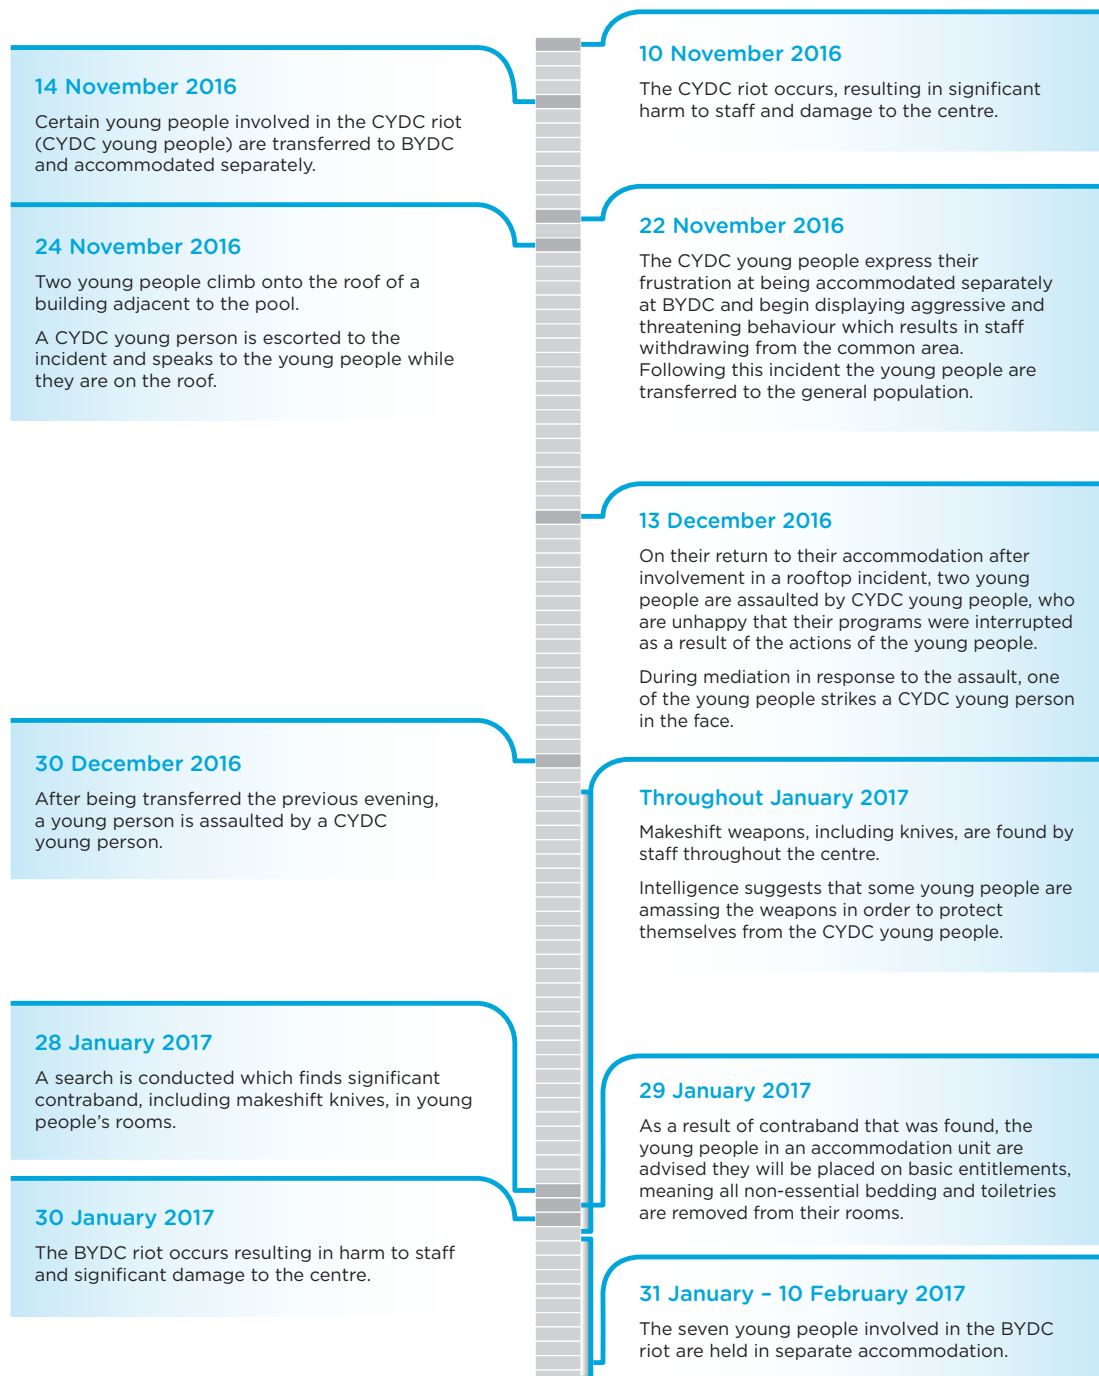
10 November 2016

The CYDC riot occurs, resulting in significant harm to staff and damage to the centre.

14 November 2016

Certain young people involved in the CYDC riot (CYDC young people) are transferred to BYDC and accommodated separately.

22 November 2016

The CYDC young people express their frustration at being accommodated separately at BYDC and begin displaying aggressive and threatening behaviour which results in staff withdrawing from the common area. Following this incident the young people are transferred to the general population.

24 November 2016

Two young people climb onto the roof of a building adjacent to the pool.

A CYDC young person is escorted to the incident and speaks to the young people while they are on the roof.

13 December 2016

On their return to their accommodation after involvement in a rooftop incident, two young people are assaulted by CYDC young people, who are unhappy that their programs were interrupted as a result of the actions of the young people.

During mediation in response to the assault, one of the young people strikes a CYDC young person in the face.

30 December 2016

After being transferred the previous evening, a young person is assaulted by a CYDC young person.

Throughout January 2017

Makeshift weapons, including knives, are found by staff throughout the centre.

Intelligence suggests that some young people are amassing the weapons in order to protect themselves from the CYDC young people.

28 January 2017

A search is conducted which finds significant contraband, including makeshift knives, in young people's rooms.

29 January 2017

As a result of contraband that was found, the young people in an accommodation unit are advised they will be placed on basic entitlements, meaning all non-essential bedding and toiletries are removed from their rooms.

30 January 2017

The BYDC riot occurs resulting in harm to staff and significant damage to the centre.

31 January – 10 February 2017

The seven young people involved in the BYDC riot are held in separate accommodation.